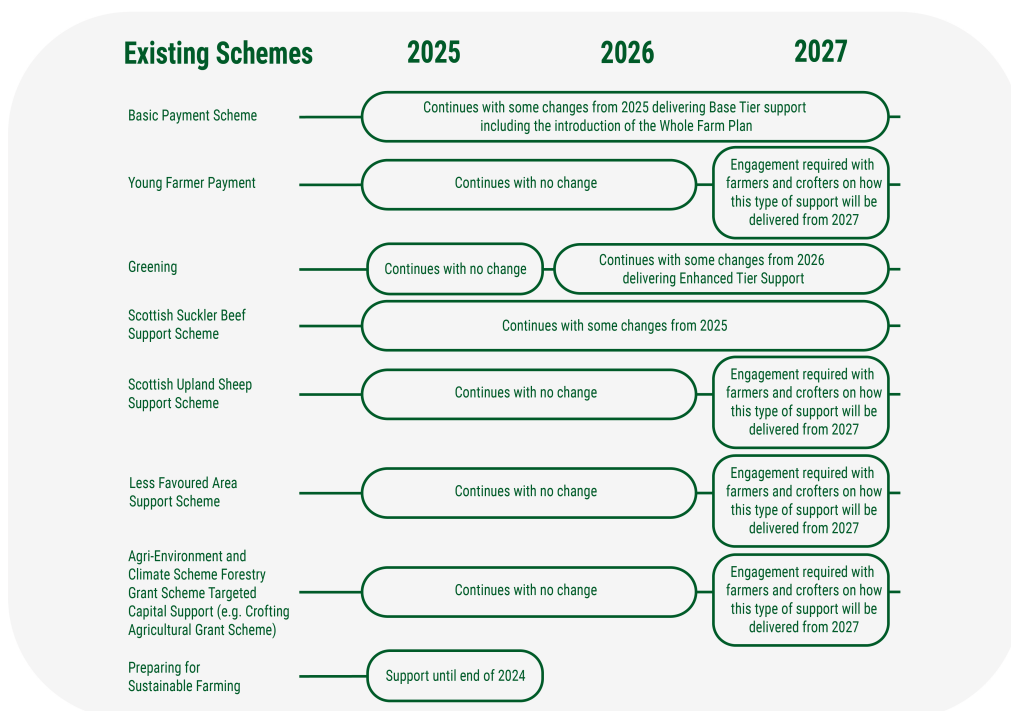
Existing Schemes

2025

2026

2027

Basic Payment Scheme

Continues with some changes from 2025 delivering Base Tier support including the introduction of the Whole Farm Plan

Young Farmer Payment

Continues with no change

Engagement required with farmers and crofters on how this type of support will be delivered from 2027

Greening

Continues with no change

Continues with some changes from 2026 delivering Enhanced Tier Support

Scottish Suckler Beef Support Scheme

Continues with some changes from 2025

Scottish Upland Sheep Support Scheme

Continues with no change

Engagement required with farmers and crofters on how this type of support will be delivered from 2027

Less Favoured Area Support Scheme

Continues with no change

Engagement required with farmers and crofters on how this type of support will be delivered from 2027

Agri-Environment and Climate Scheme Forestry Grant Scheme Targeted Capital Support (e.g. Crofting Agricultural Grant Scheme)

Continues with no change

Engagement required with farmers and crofters on how this type of support will be delivered from 2027

Preparing for Sustainable Farming

Support until end of 2024